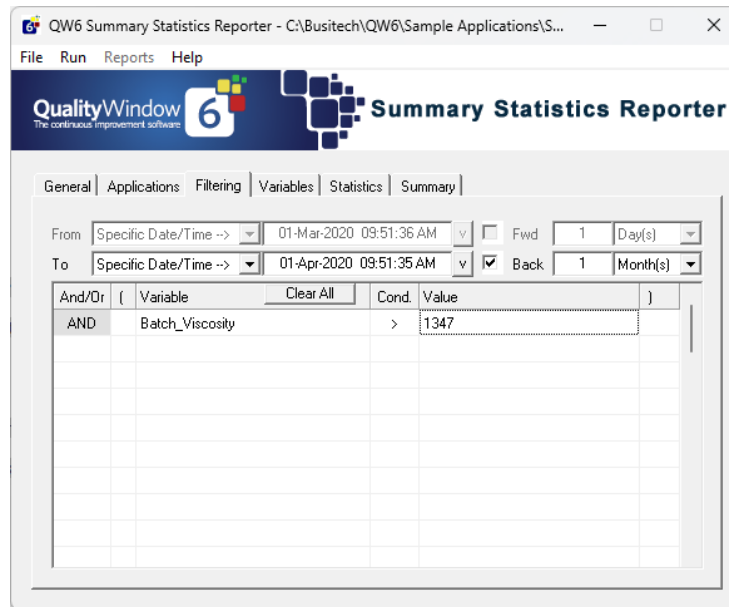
QW6 Summary Statistics Reporter - C:\Busitech\QW6\Sample Applications\S...

File Run Reports Help

QualityWindow 6
The continuous improvement software

Summary Statistics Reporter

General | Applications | Filtering | Variables | Statistics | Summary

From Specific Date/Time --> 01-Mar-2020 09:51:36 AM v Fwd 1 Day(s)
To Specific Date/Time --> 01-Apr-2020 09:51:35 AM v Back 1 Month(s)

| And/Or | ( | Variable | Cond. | Value | ) |
|---|---|---|---|---|---|
| AND | | Batch_Viscosity | > | 1347 | |

Clear All